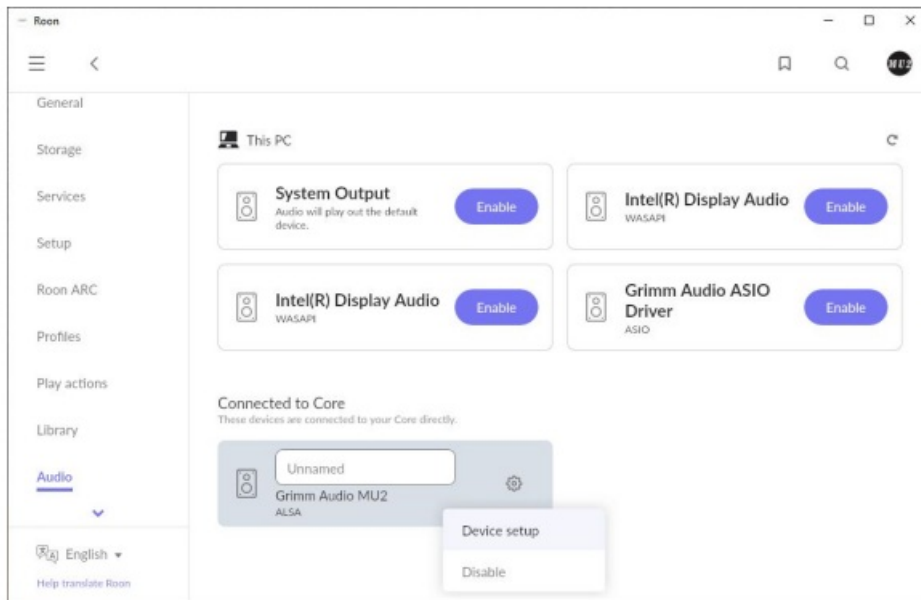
Roon

MU2

General

Storage

Services

Setup

Roon ARC

Profiles

Play actions

Library

Audio

English

Help translate Roon

This PC

System Output
Audio will play out the default device.
Enable

Intel(R) Display Audio
WASAPI
Enable

Intel(R) Display Audio
WASAPI
Enable

Grimm Audio ASIO Driver
ASIO
Enable

Connected to Core
These devices are connected to your Core directly.

Unnamed
Grimm Audio MU2
ALSA

Device setup

Disable